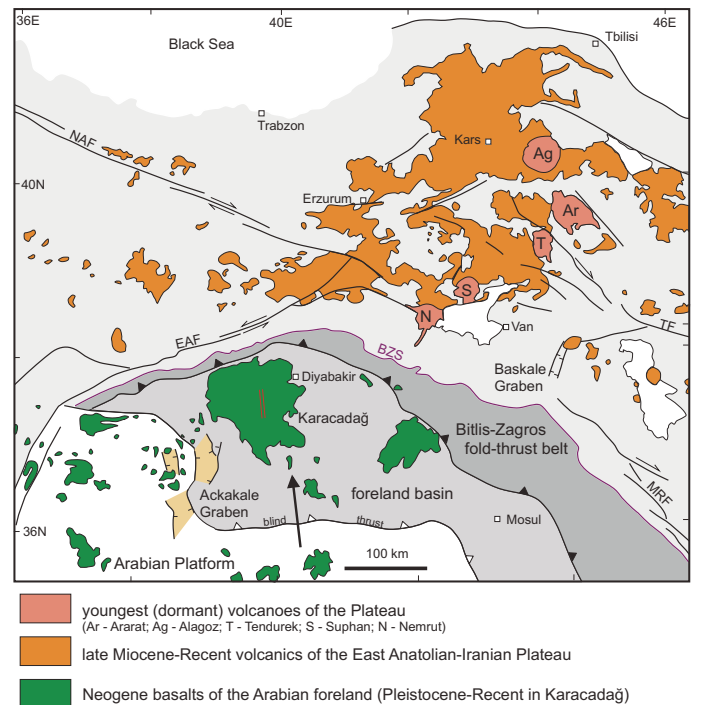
36E
40E
46E
Black Sea
Tbilisi
Trabzon
Kars
Ag
NAF
40N
Erzurum
Ar
T
S
N
Van
EAF
TF
BZS
Baskale Graben
Diyabakir
Karacadağ
Bitlis-Zagros fold-thrust belt
foreland basin
Ackakale Graben
MRF
blind
thrust
Mosul
36N
Arabian Platform
100 km

youngest (dormant) volcanoes of the Plateau
(Ar - Ararat; Ag - Alagoz; T - Tendurek; S - Suphan; N - Nemrut)

late Miocene-Recent volcanics of the East Anatolian-Iranian Plateau

Neogene basalts of the Arabian foreland (Pleistocene-Recent in Karacadağ)